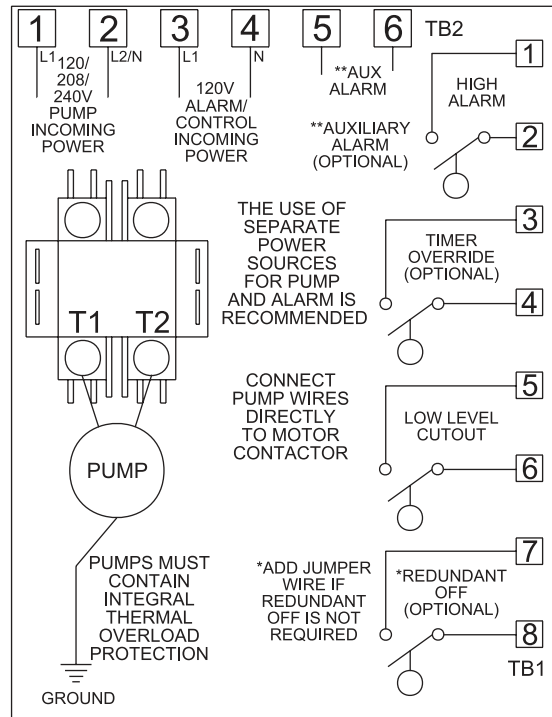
1 L1 2 L2/N 3 L1 4 N 5 6 TB2

120/ 208/ 240V PUMP INCOMING POWER

120V ALARM/ CONTROL INCOMING POWER

**AUX ALARM

**AUXILIARY ALARM (OPTIONAL)

1 HIGH ALARM 2

THE USE OF SEPARATE POWER SOURCES FOR PUMP AND ALARM IS RECOMMENDED

3 TIMER OVERRIDE (OPTIONAL) 4

T1 T2

CONNECT PUMP WIRES DIRECTLY TO MOTOR CONTACTOR

5 LOW LEVEL CUTOUT 6

PUMP

PUMPS MUST CONTAIN INTEGRAL THERMAL OVERLOAD PROTECTION

*ADD JUMPER WIRE IF REDUNDANT OFF IS NOT REQUIRED

7 *REDUNDANT OFF (OPTIONAL) 8

TB1

GROUND